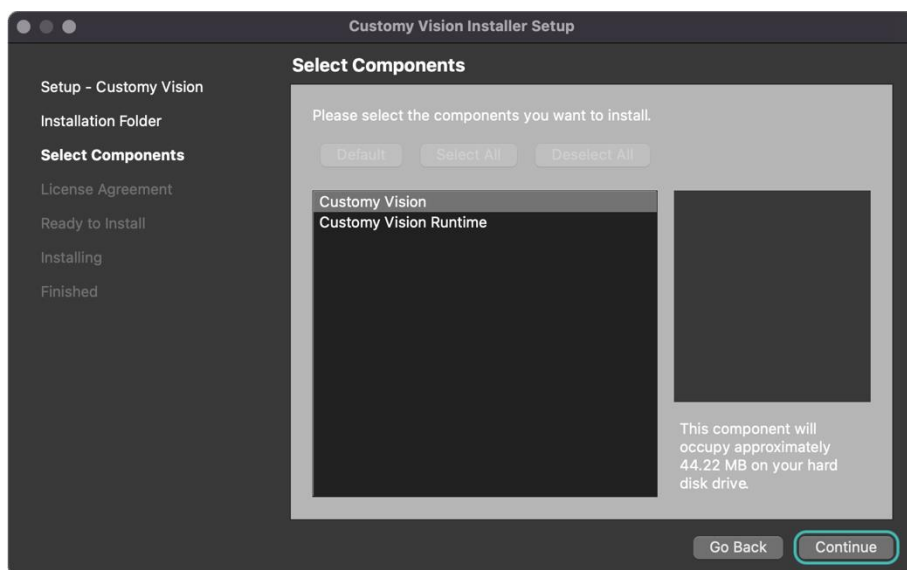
Customy Vision Installer Setup

Setup - Customy Vision
Installation Folder
Select Components
License Agreement
Ready to Install
Installing
Finished

Select Components

Please select the components you want to install.

Default
Select All
Deselect All

Customy Vision
Customy Vision Runtime

This component will occupy approximately 44.22 MB on your hard disk drive.

Go Back
Continue